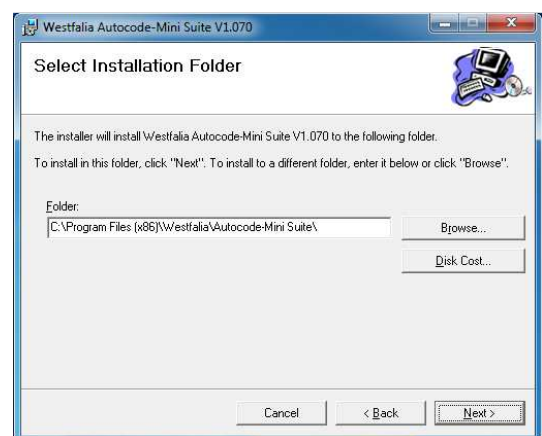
Westfalia Autocode-Mini Suite V1.070

Select Installation Folder

The installer will install Westfalia Autocode-Mini Suite V1.070 to the following folder.

To install in this folder, click "Next". To install to a different folder, enter it below or click "Browse".

Folder:

C:\Program Files (x86)\Westfalia\Autocode-Mini Suite\

Browse...

Disk Cost...

Cancel

< Back

Next >